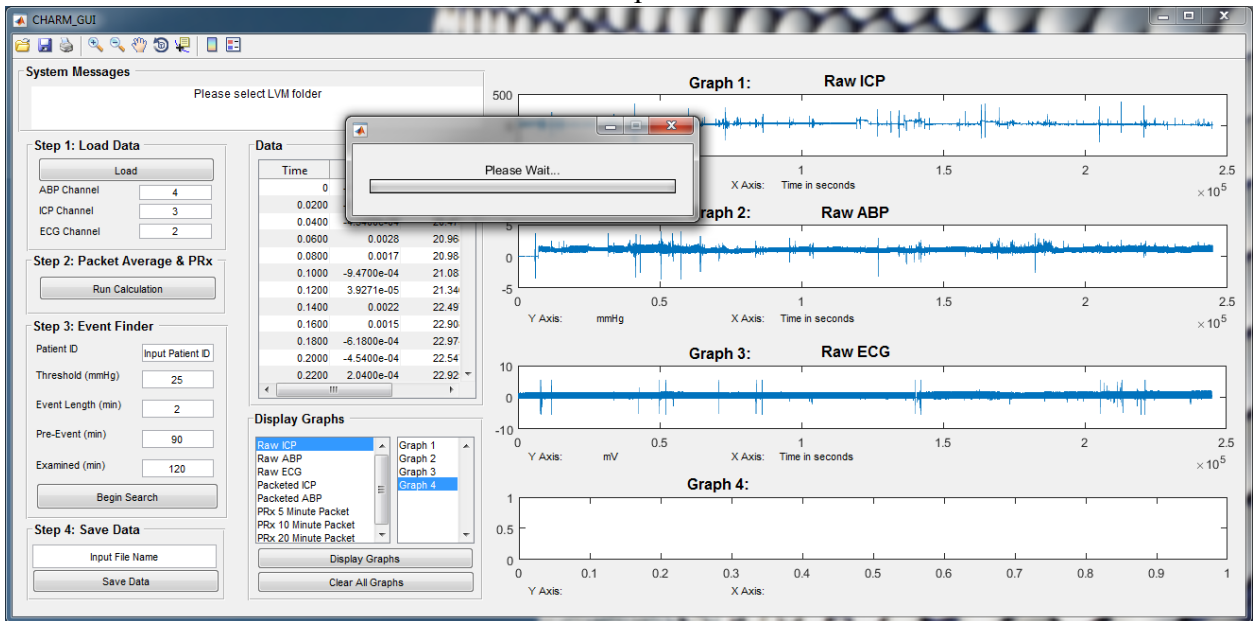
CHARM_GUI

System Messages

Please select LVM folder

Step 1: Load Data

Load

ABP Channel 4

ICP Channel 3

ECG Channel 2

Step 2: Packet Average & PRx

Run Calculation

Step 3: Event Finder

Patient ID Input Patient ID

Threshold (mmHg) 25

Event Length (min) 2

Pre-Event (min) 90

Examined (min) 120

Begin Search

Step 4: Save Data

Input File Name

Save Data

Data

| Time | | |
|---|---|---|
| 0 | | |
| 0.0200 | | |
| 0.0400 | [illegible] | 20.47 |
| 0.0600 | 0.0028 | 20.96 |
| 0.0800 | 0.0017 | 20.98 |
| 0.1000 | -9.4700e-04 | 21.08 |
| 0.1200 | 3.9271e-05 | 21.34 |
| 0.1400 | 0.0022 | 22.49 |
| 0.1600 | 0.0015 | 22.90 |
| 0.1800 | -6.1800e-04 | 22.97 |
| 0.2000 | -4.5400e-04 | 22.54 |
| 0.2200 | 2.0400e-04 | 22.92 |

Display Graphs

Raw ICP
Raw ABP
Raw ECG
Packeted ICP
Packeted ABP
PRx 5 Minute Packet
PRx 10 Minute Packet
PRx 20 Minute Packet

Graph 1
Graph 2
Graph 3
Graph 4

Display Graphs

Clear All Graphs

Please Wait...

Graph 1: Raw ICP

500

1 1.5 2 2.5

X Axis: Time in seconds

$\times 10^5$

Graph 2: Raw ABP

5
0
-5

0 0.5 1 1.5 2 2.5

Y Axis: mmHg X Axis: Time in seconds

$\times 10^5$

Graph 3: Raw ECG

10
0
-10

0 0.5 1 1.5 2 2.5

Y Axis: mV X Axis: Time in seconds

$\times 10^5$

Graph 4:

1
0.5
0

0 0.1 0.2 0.3 0.4 0.5 0.6 0.7 0.8 0.9 1

Y Axis: X Axis: